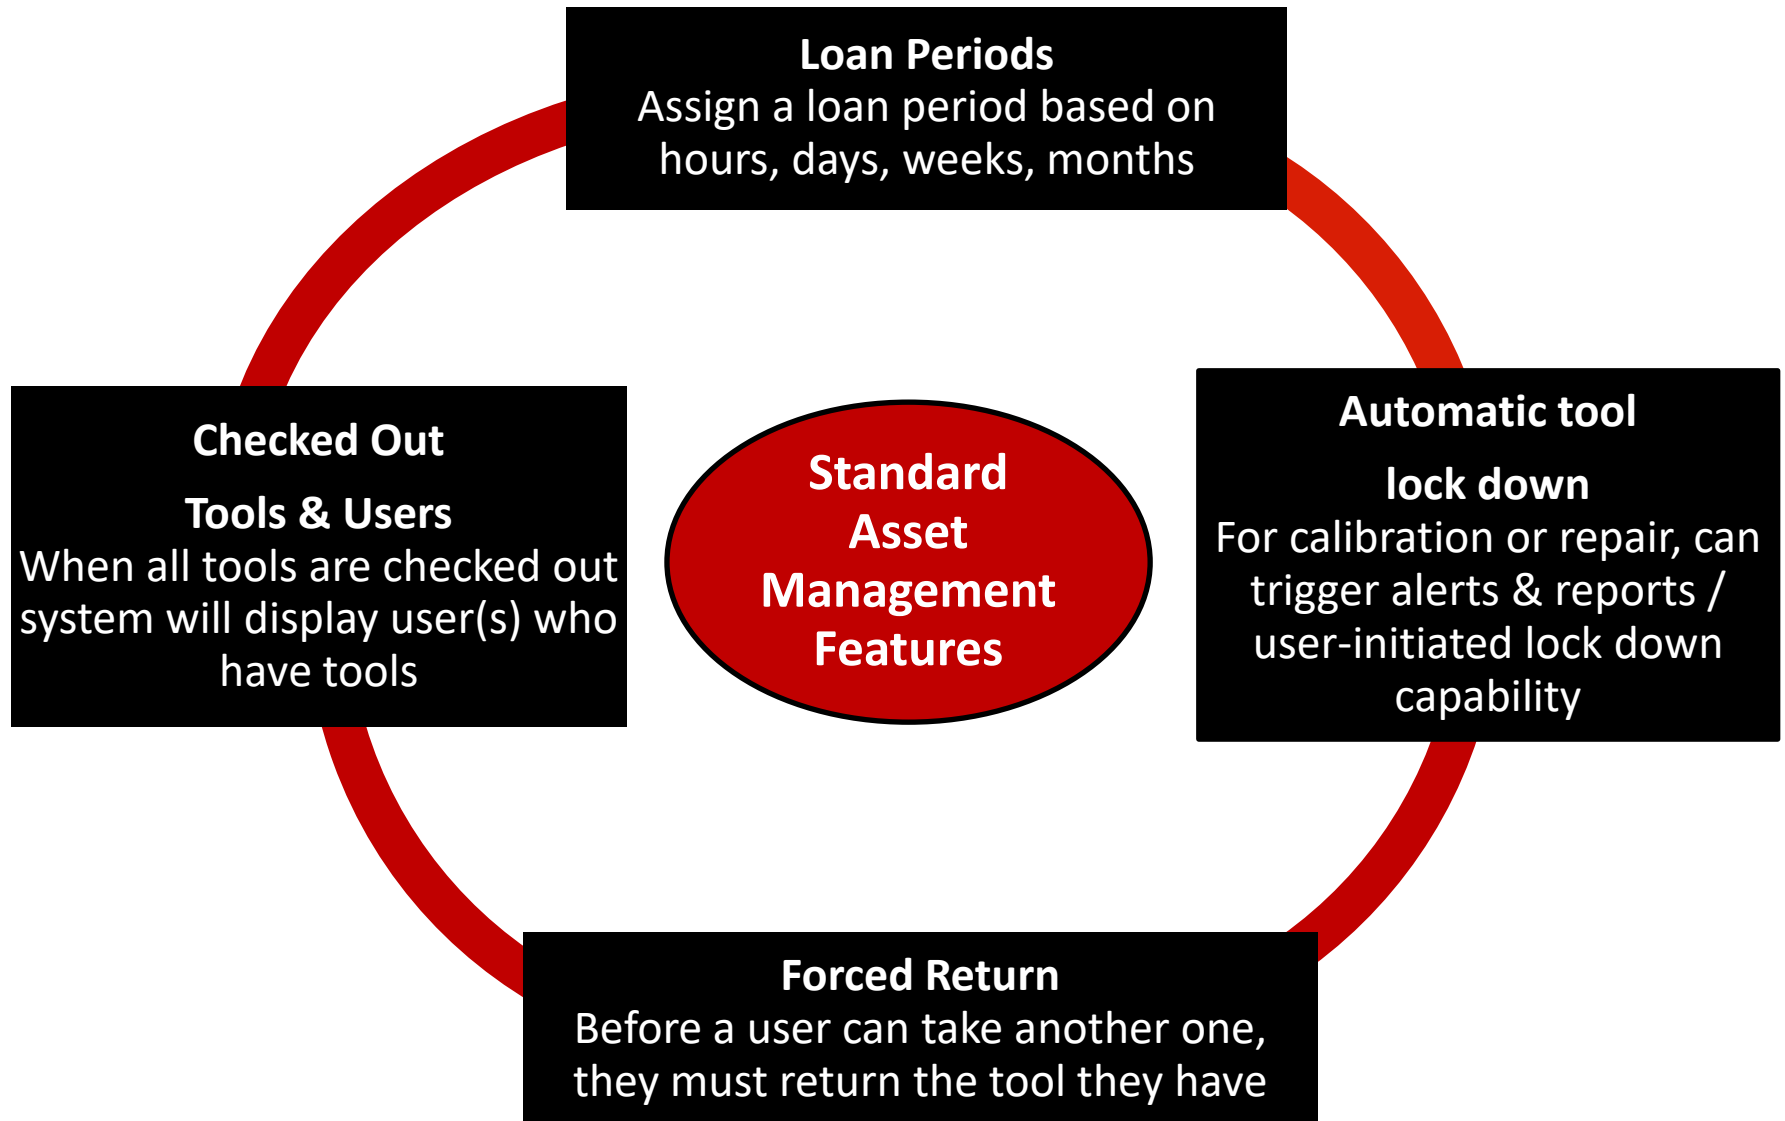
Loan Periods
Assign a loan period based on hours, days, weeks, months

Checked Out

Tools & Users
When all tools are checked out system will display user(s) who have tools

Standard Asset Management Features

Automatic tool

lock down
For calibration or repair, can trigger alerts & reports / user-initiated lock down capability

Forced Return
Before a user can take another one, they must return the tool they have